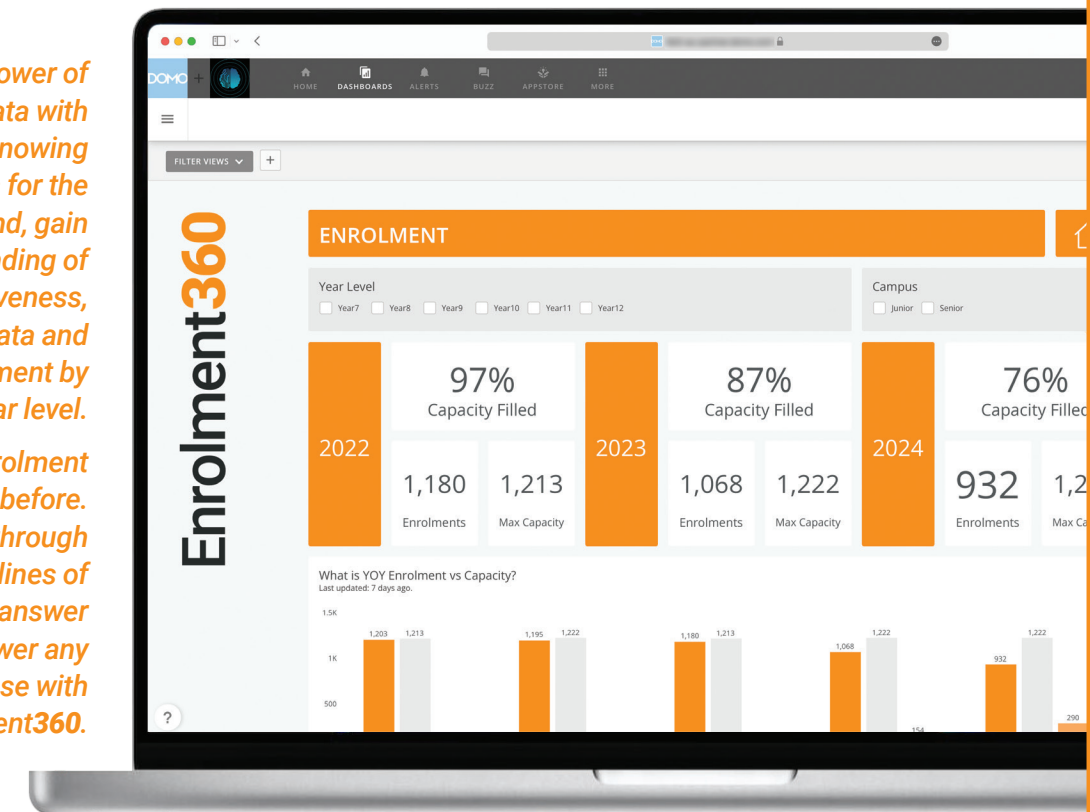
ower of
ata with
nowing
for the
nd, gain
ding of
veness,
ata and
ment by
ar level.

rolment
before.
hrough
lines of
answer
wer any
se with
ent360.

DOMO +

HOME DASHBOARDS ALERTS BUZZ APPSTORE MORE

FILTER VIEWS +

Enrolment360

ENROLMENT

Year Level
Year7 Year8 Year9 Year10 Year11 Year12

Campus
Junior Senior

2022
97%
Capacity Filled
1,180
Enrolments
1,213
Max Capacity

2023
87%
Capacity Filled
1,068
Enrolments
1,222
Max Capacity

2024
76%
Capacity Fille
932
Enrolments
1,2
Max Ca

What is YOY Enrolment vs Capacity?
Last updated: 7 days ago.

1.5K
1K
500

1,203 1,213 1,195 1,222 1,180 1,213 1,068 1,222 932 1,222 154 290

?